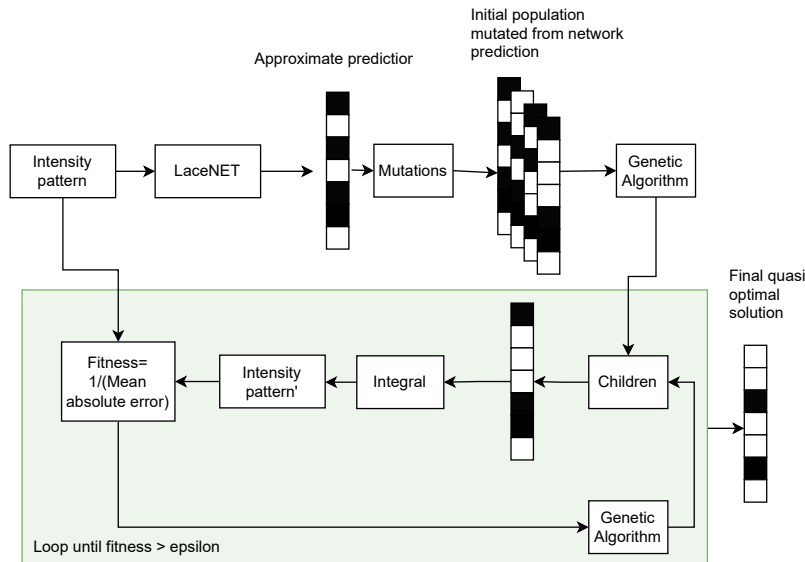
Initial population mutated from network prediction

Approximate predictior

Intensity pattern

LaceNET

Mutations

Genetic Algorithm

Final quasi optimal solution

Fitness= 1/(Mean absolute error)

Intensity pattern'

Integral

Children

Genetic Algorithm

Loop until fitness > epsilon